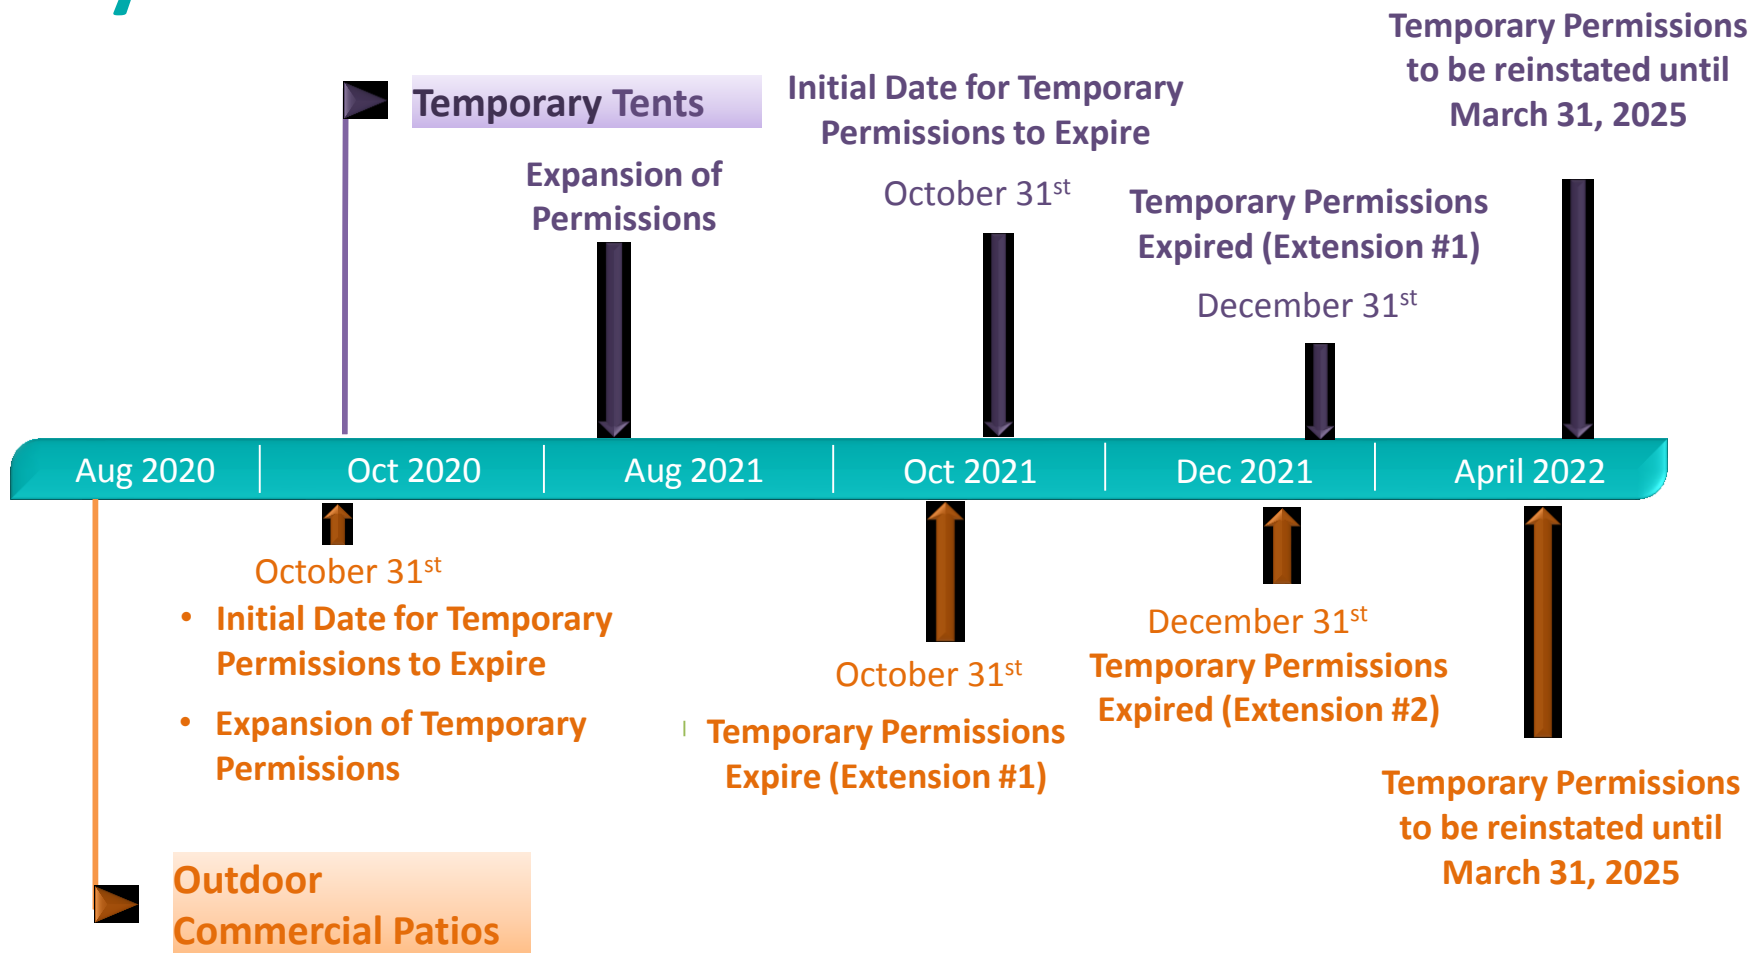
Temporary Tents

Expansion of Permissions

Initial Date for Temporary Permissions to Expire

October 31$^{st}$

Temporary Permissions Expired (Extension #1)

December 31$^{st}$

Temporary Permissions to be reinstated until March 31, 2025

| Aug 2020 | Oct 2020 | Aug 2021 | Oct 2021 | Dec 2021 | April 2022 |
|---|---|---|---|---|---|

October 31$^{st}$

- Initial Date for Temporary Permissions to Expire
- Expansion of Temporary Permissions

October 31$^{st}$

Temporary Permissions Expire (Extension #1)

December 31$^{st}$

Temporary Permissions Expired (Extension #2)

Temporary Permissions to be reinstated until March 31, 2025

Outdoor Commercial Patios